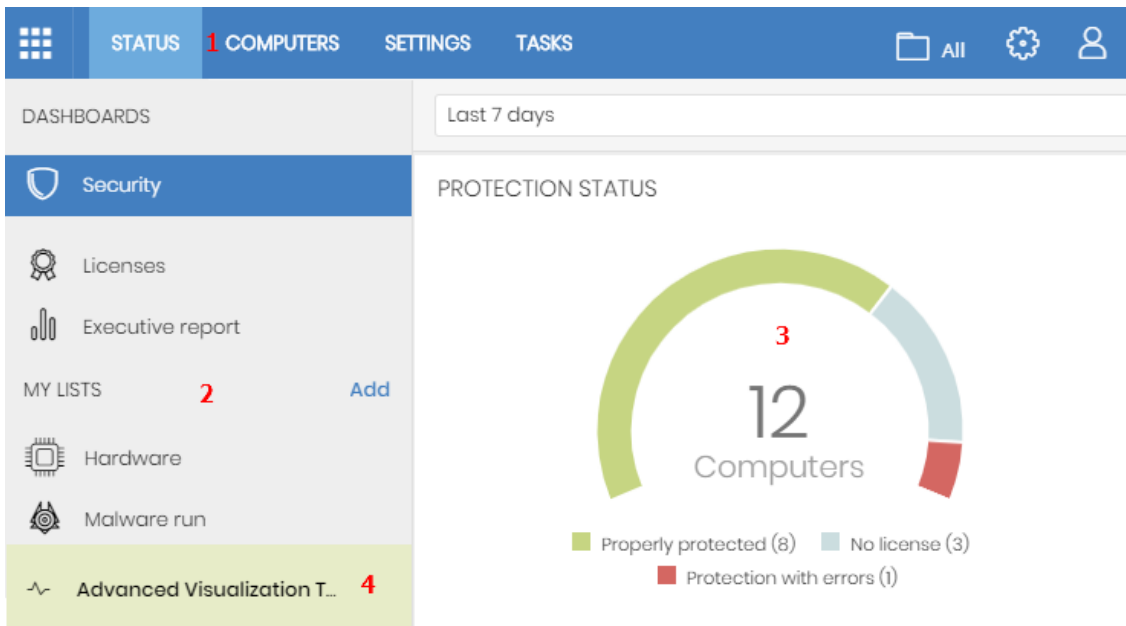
STATUS 1 COMPUTERS SETTINGS TASKS All

DASHBOARDS

Security

Licenses

Executive report

MY LISTS 2 Add

Hardware

Malware run

Advanced Visualization T... 4

Last 7 days

PROTECTION STATUS

3

12
Computers

Properly protected (8) No license (3)
Protection with errors (1)